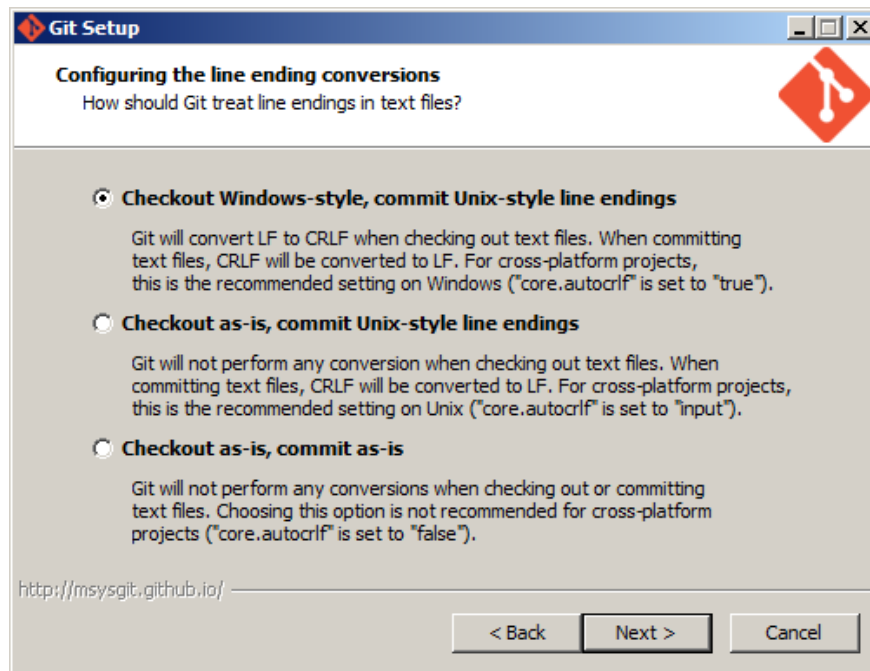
Git Setup

Configuring the line ending conversions
How should Git treat line endings in text files?

Checkout Windows-style, commit Unix-style line endings

Git will convert LF to CRLF when checking out text files. When committing text files, CRLF will be converted to LF. For cross-platform projects, this is the recommended setting on Windows ("core.autocrlf" is set to "true").

Checkout as-is, commit Unix-style line endings

Git will not perform any conversion when checking out text files. When committing text files, CRLF will be converted to LF. For cross-platform projects, this is the recommended setting on Unix ("core.autocrlf" is set to "input").

Checkout as-is, commit as-is

Git will not perform any conversions when checking out or committing text files. Choosing this option is not recommended for cross-platform projects ("core.autocrlf" is set to "false").

http://msysgit.github.io/

< Back
Next >
Cancel